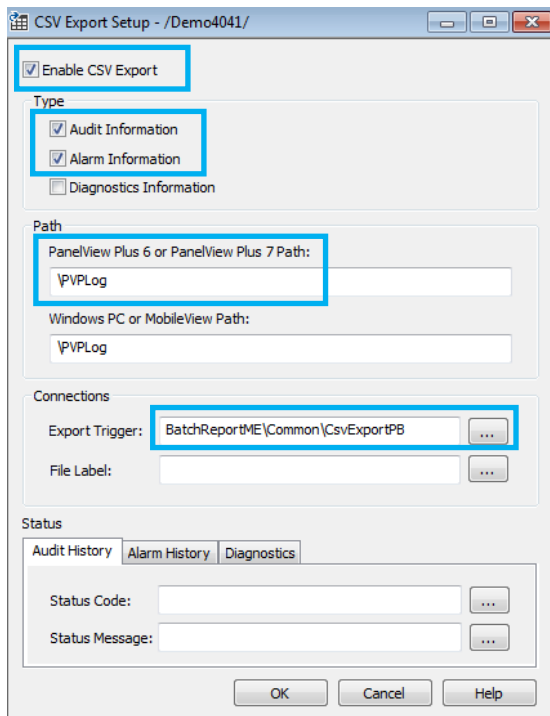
CSV Export Setup - /Demo4041/

Enable CSV Export

Type

Audit Information

Alarm Information

Diagnostics Information

Path

PanelView Plus 6 or PanelView Plus 7 Path:

\PVPLog

Windows PC or MobileView Path:

\PVPLog

Connections

Export Trigger: BatchReportME\Common\CsvExportPB ...

File Label: ...

Status

Audit History | Alarm History | Diagnostics

Status Code: ...

Status Message: ...

OK | Cancel | Help